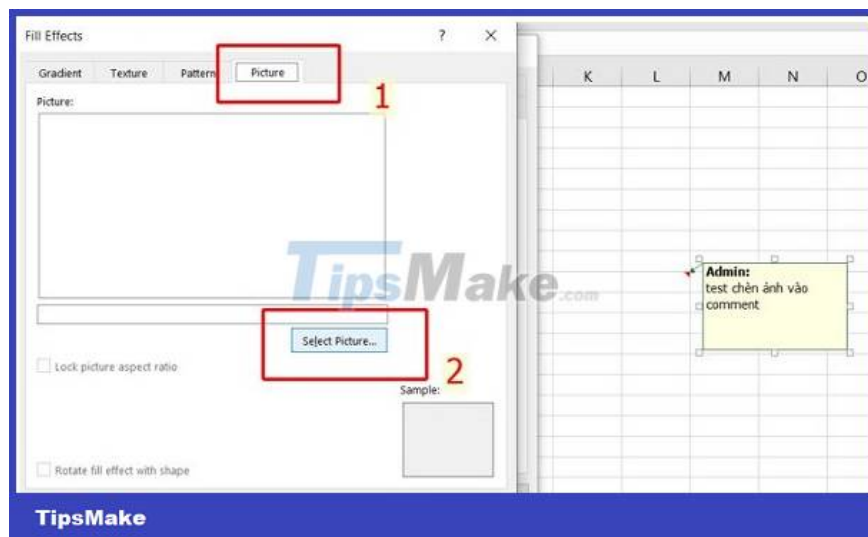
Fill Effects ? ×

Gradient Texture Pattern Picture

1

Picture:

Select Picture...

2

Lock picture aspect ratio

Sample:

Rotate fill effect with shape

TipsMake.com

K L M N O

Admin:
test chèn ảnh vào comment

TipsMake